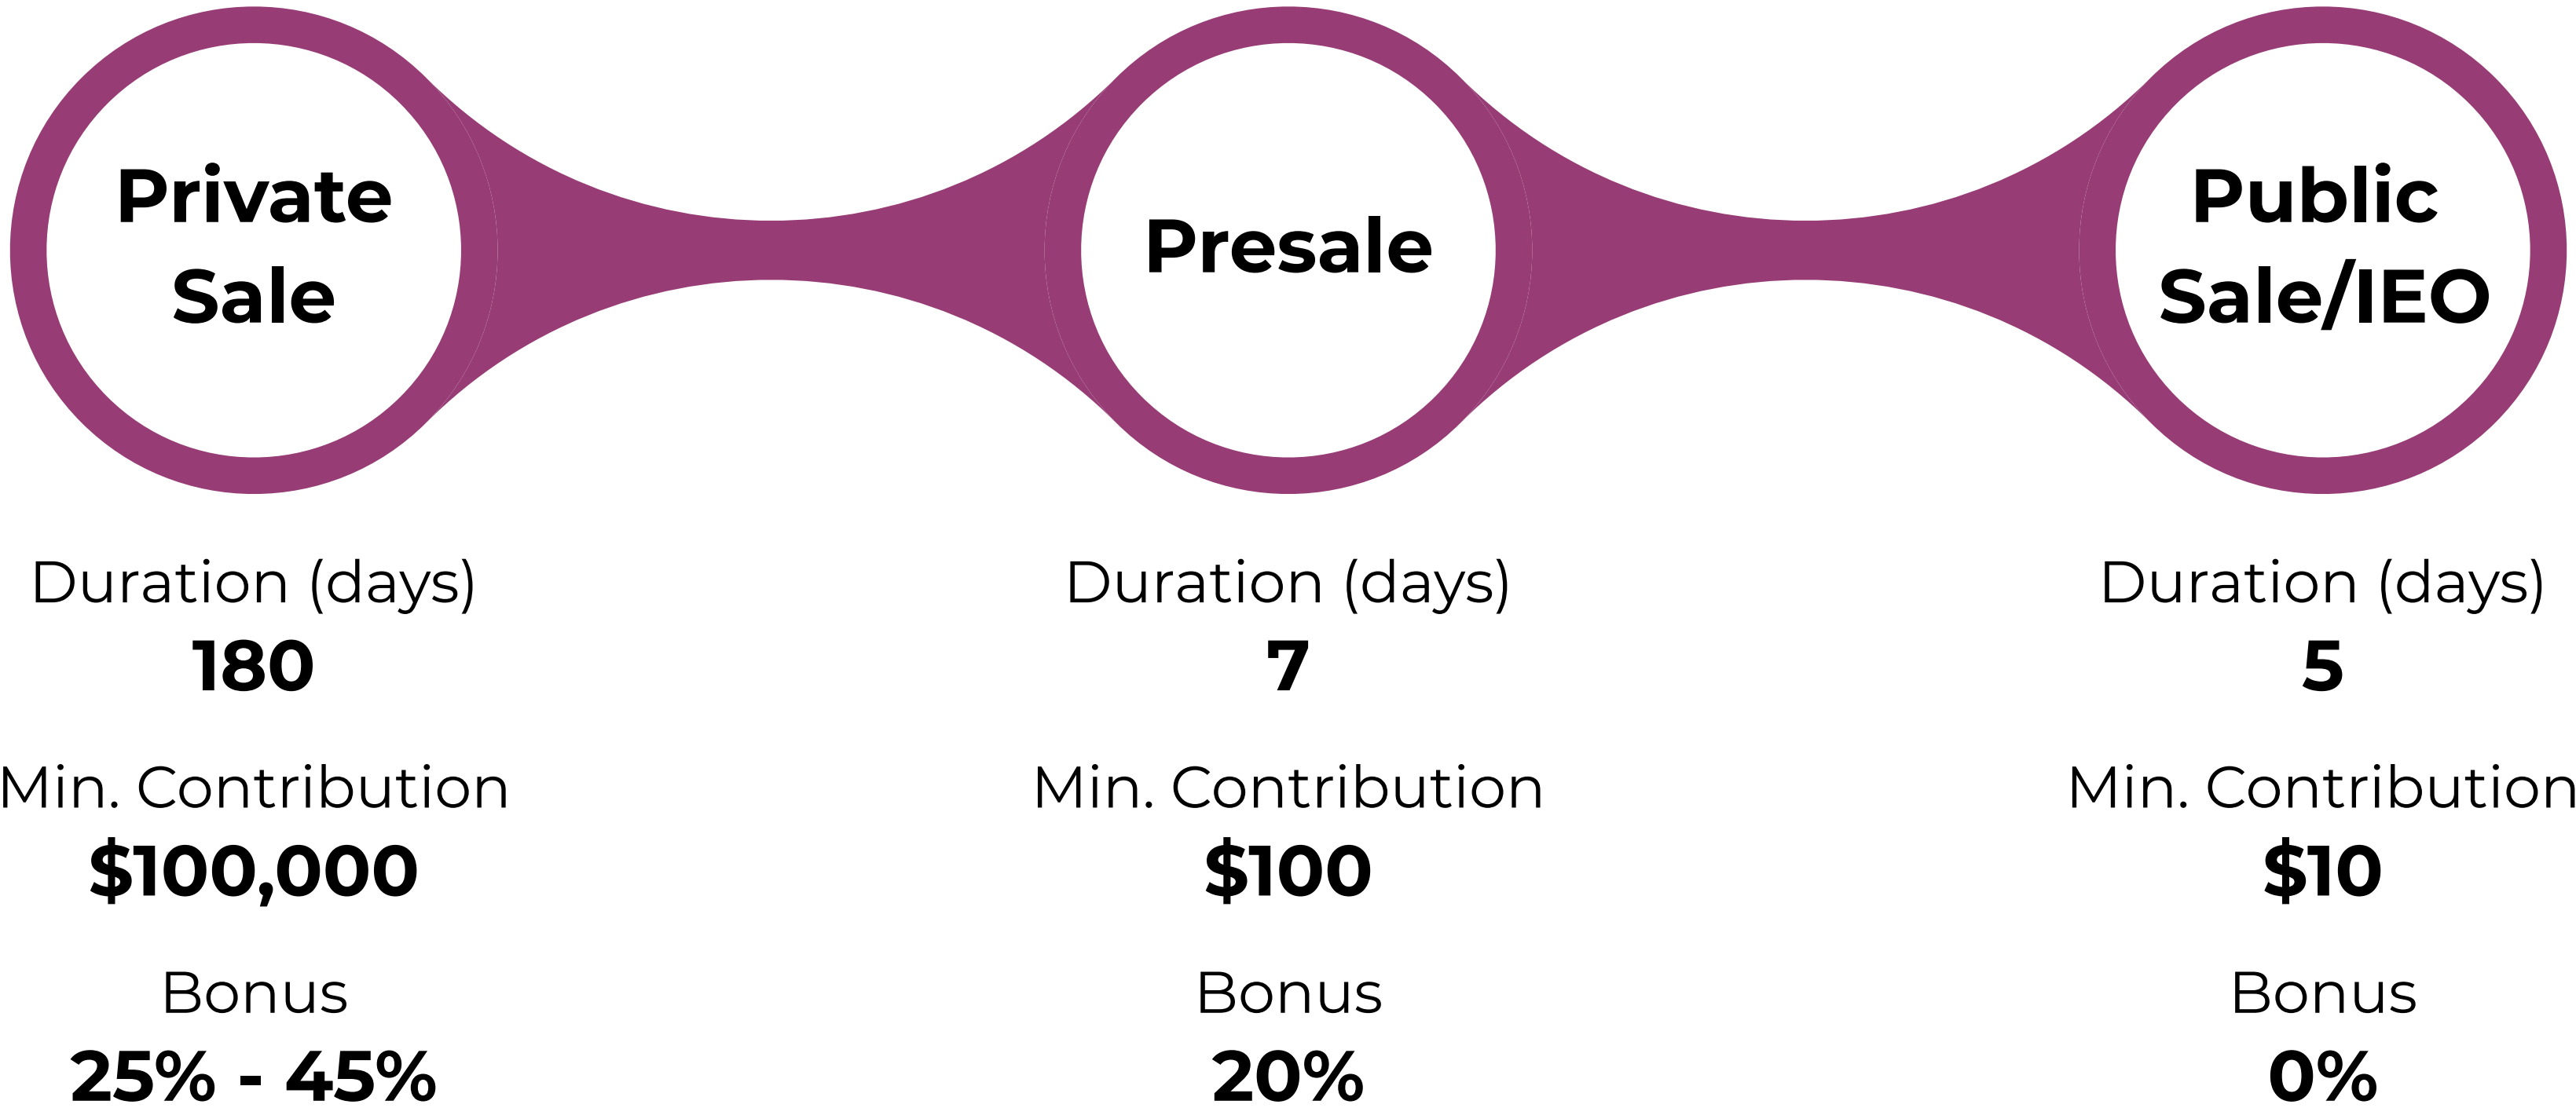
Private Sale

Duration (days)
180

Min. Contribution
$100,000

Bonus
25% - 45%

Presale

Duration (days)
7

Min. Contribution
$100

Bonus
20%

Public Sale/IEO

Duration (days)
5

Min. Contribution
$10

Bonus
0%